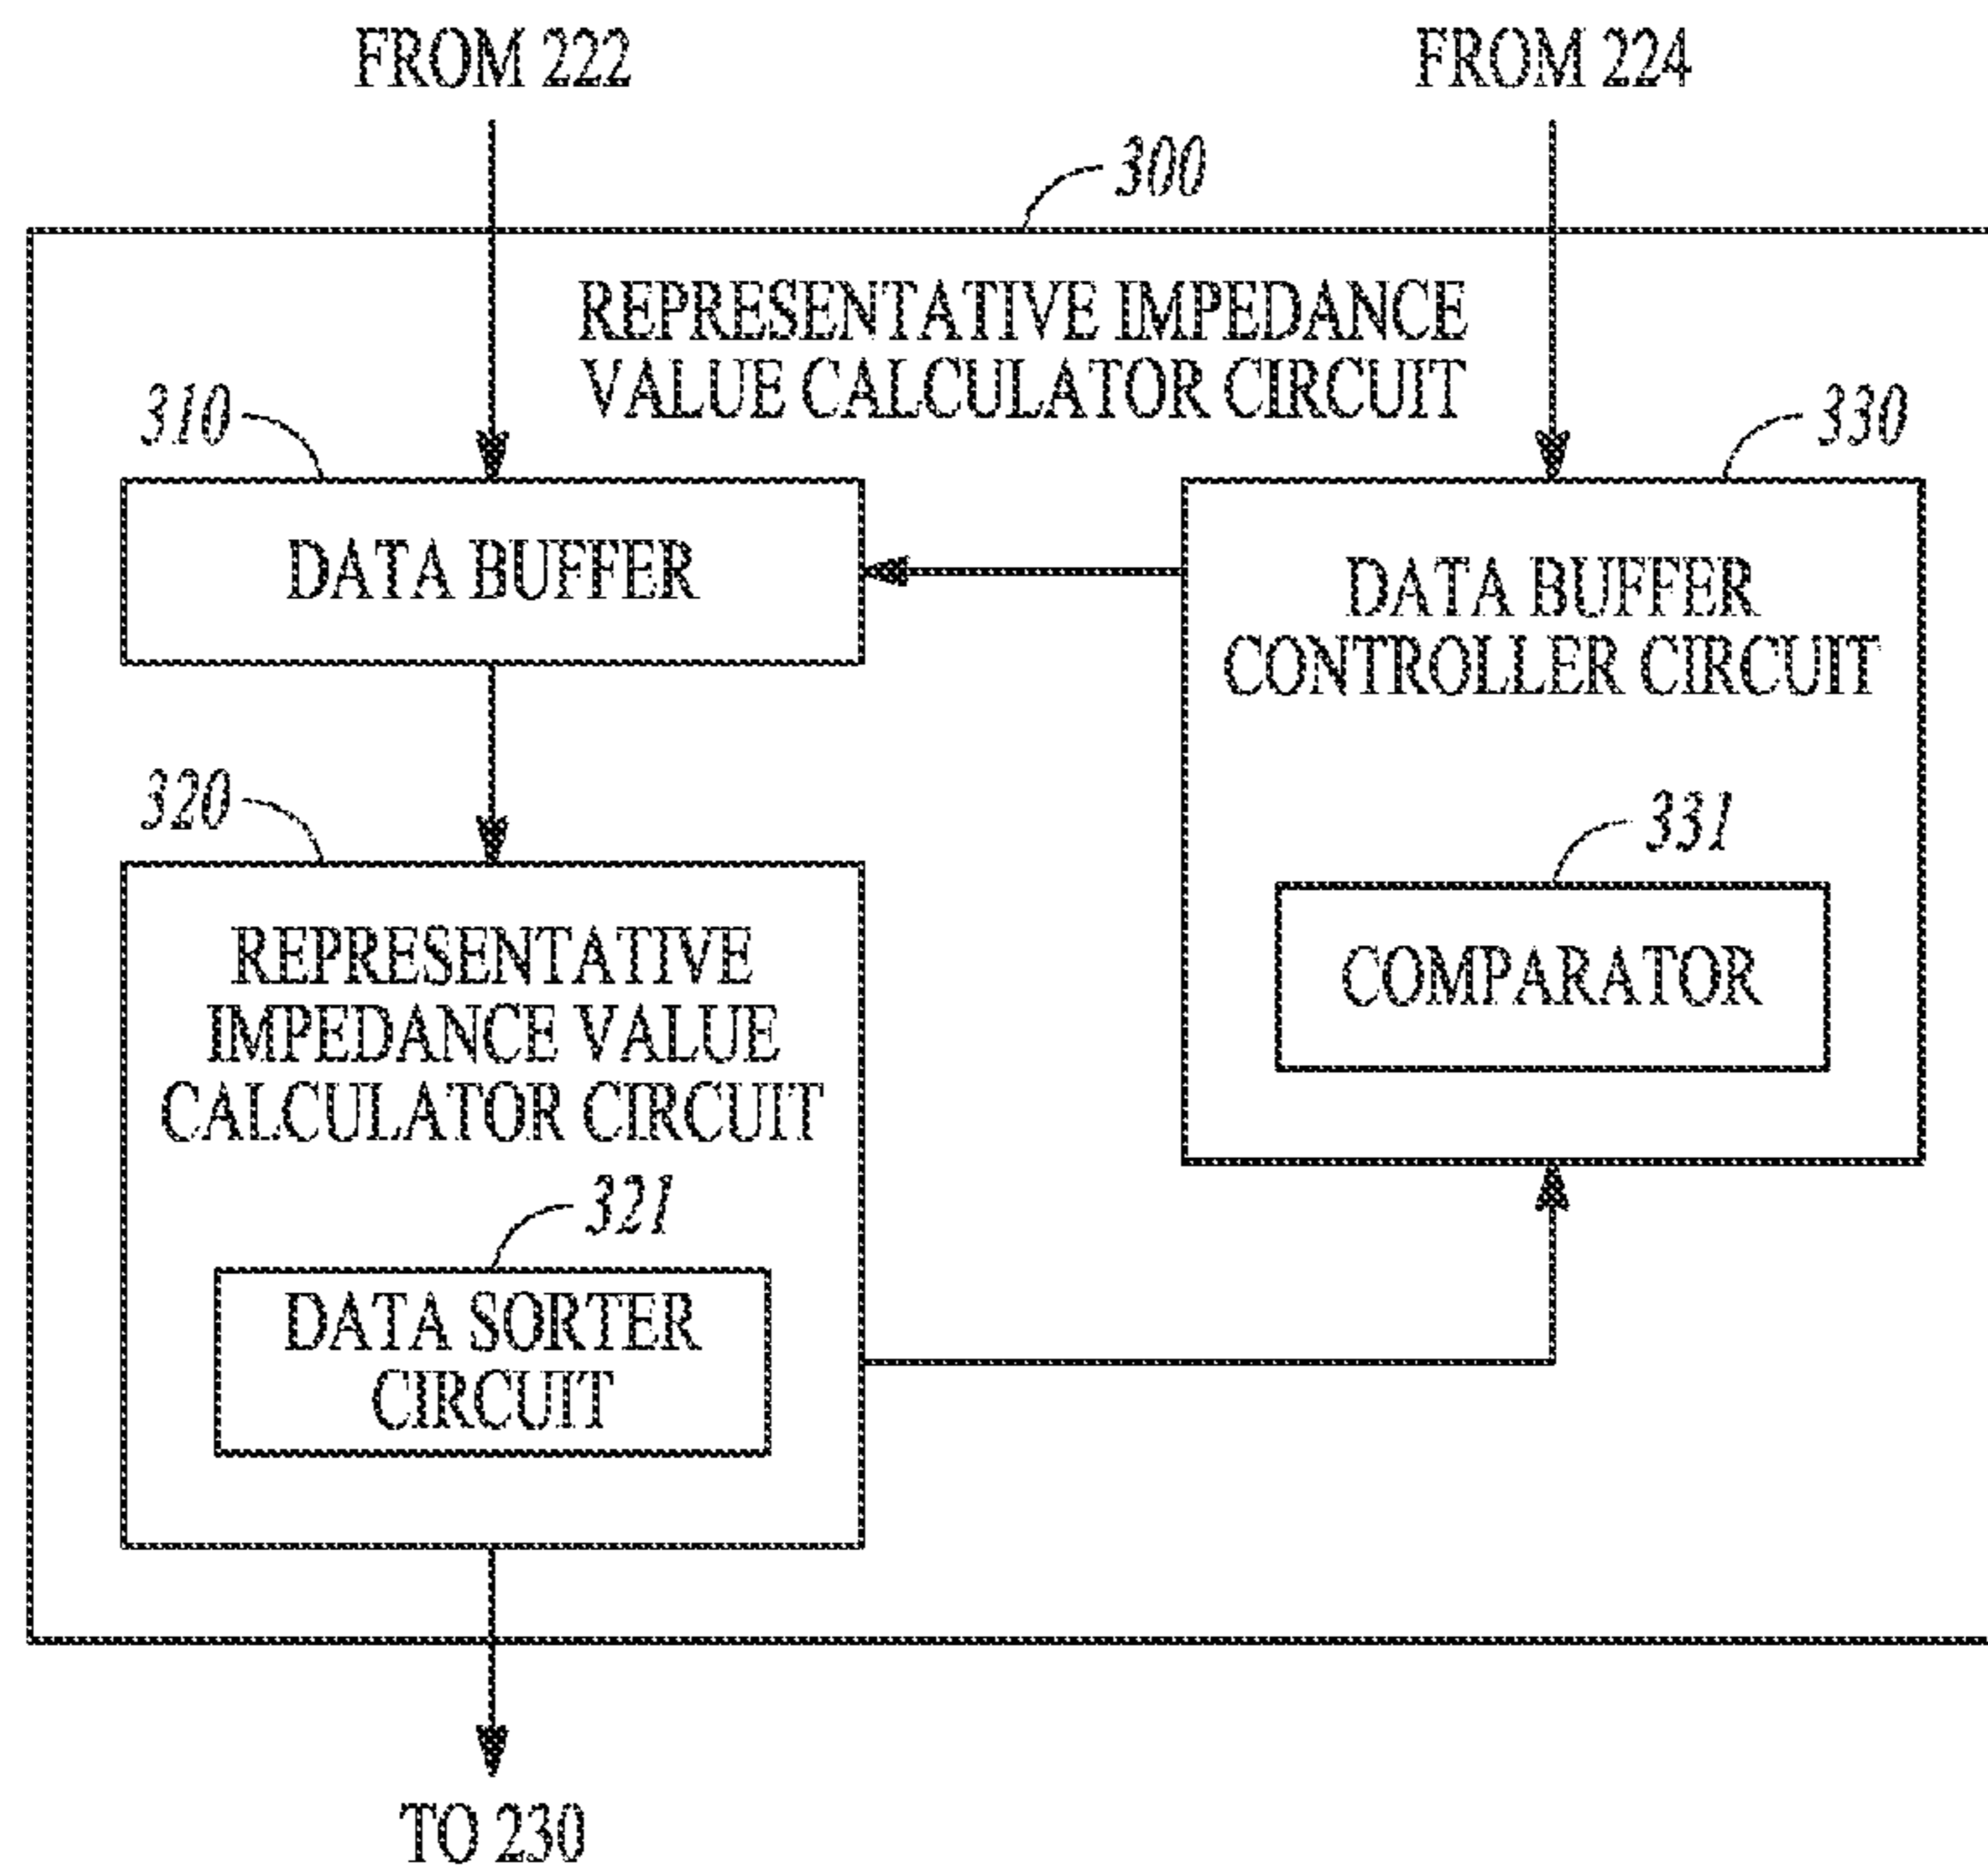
FROM 222

FROM 224

300

REPRESENTATIVE IMPEDANCE VALUE CALCULATOR CIRCUIT

310

330

DATA BUFFER

DATA BUFFER CONTROLLER CIRCUIT

320

331

REPRESENTATIVE IMPEDANCE VALUE CALCULATOR CIRCUIT

COMPARATOR

321

DATA SORTER CIRCUIT

TO 230